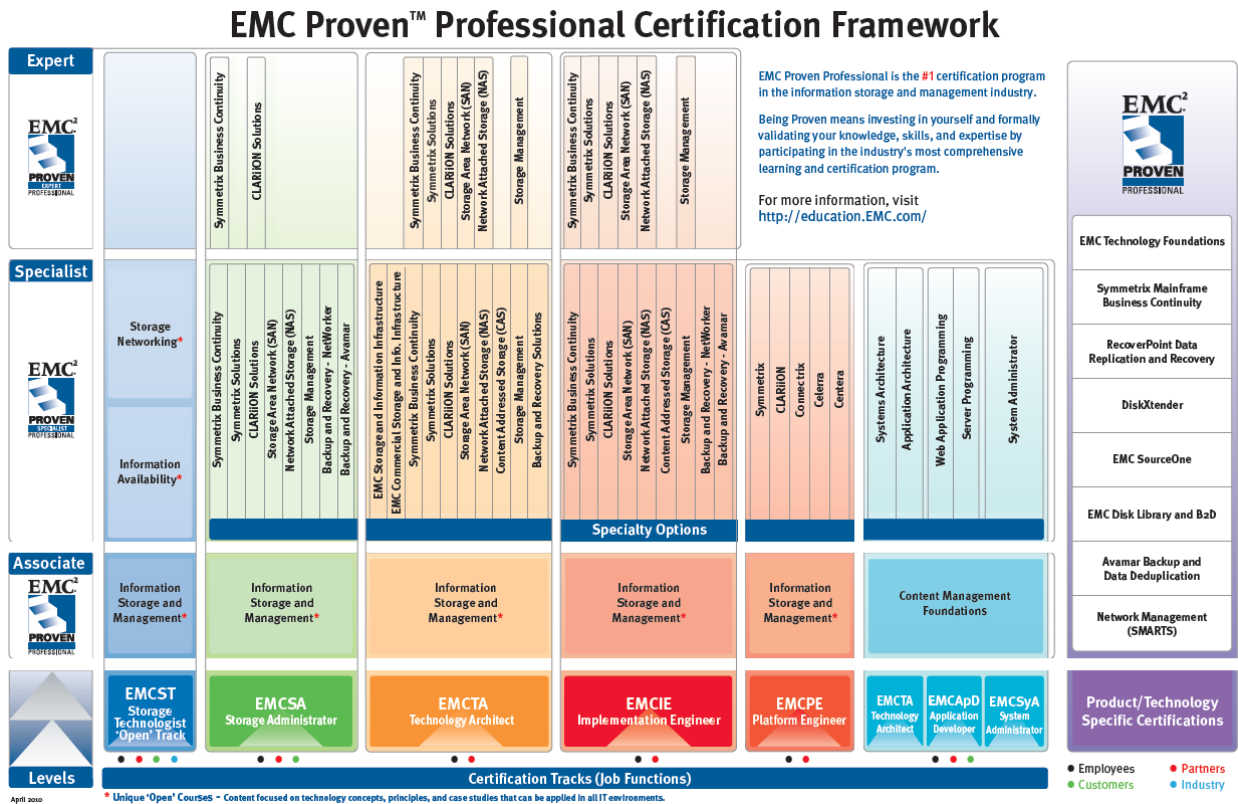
EMC Proven™ Professional Certification Framework

Expert

EMC² PROVEN EXPERT PROFESSIONAL

Symmetrix Business Continuity
CLARiiON Solutions

Symmetrix Business Continuity
Symmetrix Solutions
CLARiiON Solutions
Storage Area Network (SAN)
Network Attached Storage (NAS)
Storage Management

Symmetrix Business Continuity
Symmetrix Solutions
CLARiiON Solutions
Storage Area Network (SAN)
Network Attached Storage (NAS)
Storage Management

EMC Proven Professional is the #1 certification program in the information storage and management industry.

Being Proven means investing in yourself and formally validating your knowledge, skills, and expertise by participating in the industry's most comprehensive learning and certification program.

For more information, visit
http://education.EMC.com/

EMC² PROVEN PROFESSIONAL

Specialist

EMC² PROVEN SPECIALIST PROFESSIONAL

Storage Networking*

Information Availability*

Symmetrix Business Continuity
Symmetrix Solutions
CLARiiON Solutions
Storage Area Network (SAN)
Network Attached Storage (NAS)
Storage Management
Backup and Recovery - NetWorker
Backup and Recovery - Avamar

EMC Storage and Information Infrastructure
EMC Commercial Storage and Info. Infrastructure
Symmetrix Business Continuity
Symmetrix Solutions
CLARiiON Solutions
Storage Area Network (SAN)
Network Attached Storage (NAS)
Content Addressed Storage (CAS)
Storage Management
Backup and Recovery Solutions

Symmetrix Business Continuity
Symmetrix Solutions
CLARiiON Solutions
Storage Area Network (SAN)
Network Attached Storage (NAS)
Content Addressed Storage (CAS)
Storage Management
Backup and Recovery - NetWorker
Backup and Recovery - Avamar

Symmetrix
CLARiiON
Connectrix
Celerra
Centera

Systems Architecture
Application Architecture
Web Application Programming
Server Programming
System Administrator

Specialty Options

EMC Technology Foundations
Symmetrix Mainframe Business Continuity
RecoverPoint Data Replication and Recovery
DiskXtender
EMC SourceOne
EMC Disk Library and B2D
Avamar Backup and Data Deduplication
Network Management (SMARTS)

Associate

EMC² PROVEN PROFESSIONAL

Information Storage and Management*

Information Storage and Management*

Information Storage and Management*

Information Storage and Management*

Information Storage and Management*

Content Management Foundations

EMCST Storage Technologist 'Open' Track

EMCSA Storage Administrator

EMCTA Technology Architect

EMCIE Implementation Engineer

EMCPE Platform Engineer

EMCTA Technology Architect

EMCApD Application Developer

EMCSyA System Administrator

Product/Technology Specific Certifications

Levels

Certification Tracks (Job Functions)

• Employees • Partners
• Customers • Industry

April 2010

* Unique 'Open' Courses - Content focused on technology concepts, principles, and case studies that can be applied in all IT environments.